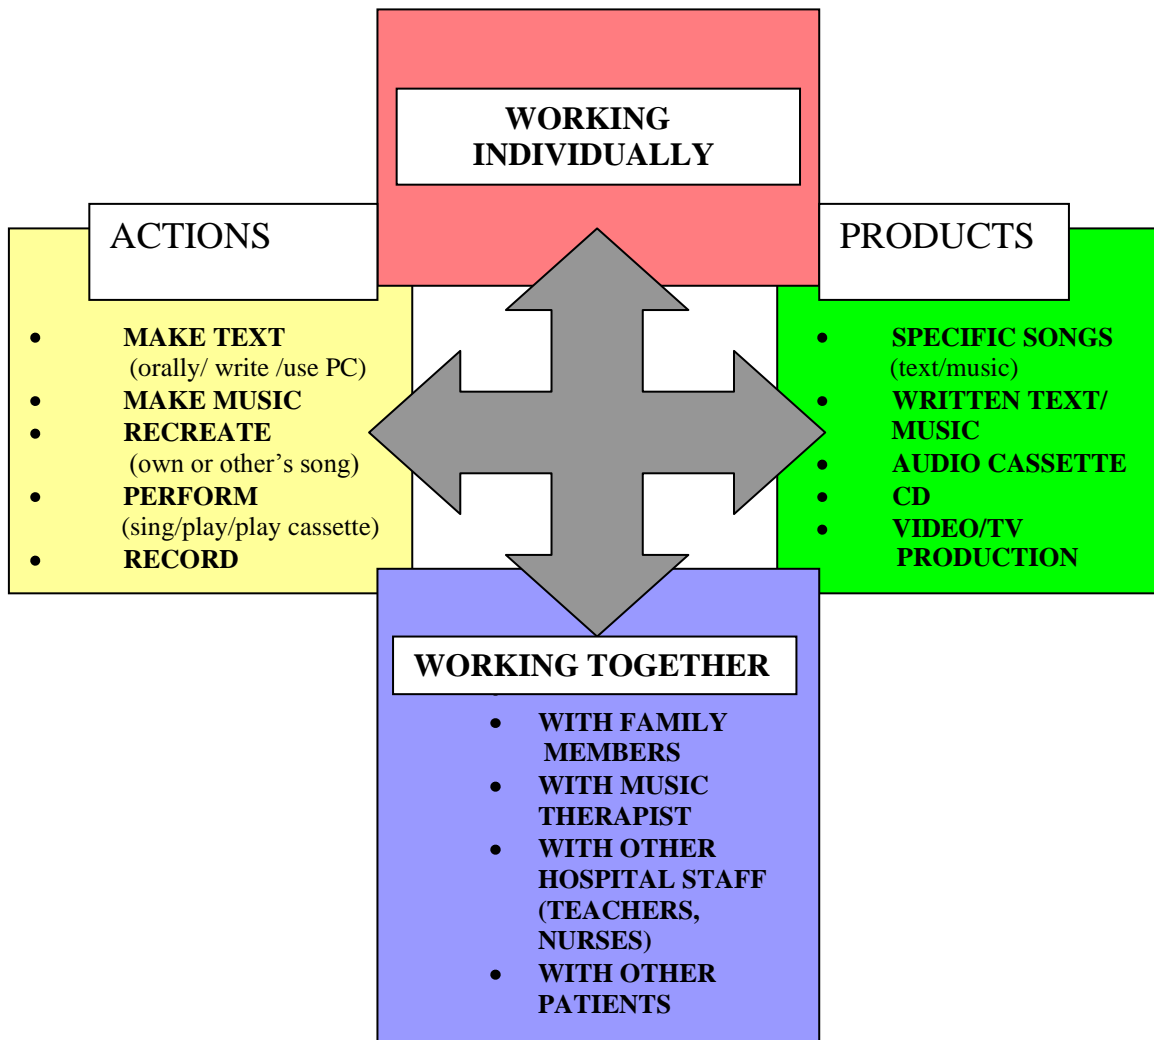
WORKING INDIVIDUALLY

ACTIONS

- MAKE TEXT (orally/ write /use PC)
- MAKE MUSIC
- RECREATE (own or other's song)
- PERFORM (sing/play/play cassette)
- RECORD

PRODUCTS

- SPECIFIC SONGS (text/music)
- WRITTEN TEXT/ MUSIC
- AUDIO CASSETTE
- CD
- VIDEO/TV PRODUCTION

WORKING TOGETHER

- WITH FAMILY MEMBERS
- WITH MUSIC THERAPIST
- WITH OTHER HOSPITAL STAFF (TEACHERS, NURSES)
- WITH OTHER PATIENTS